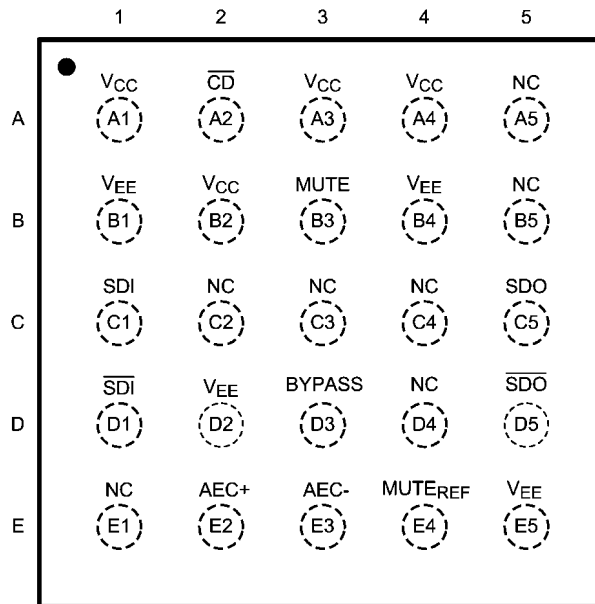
| | 1 | 2 | 3 | 4 | 5 |
|---|---|---|---|---|---|
| A | $V_{CC}$ A1 | $\overline{CD}$ A2 | $V_{CC}$ A3 | $V_{CC}$ A4 | NC A5 |
| B | $V_{EE}$ B1 | $V_{CC}$ B2 | MUTE B3 | $V_{EE}$ B4 | NC B5 |
| C | SDI C1 | NC C2 | NC C3 | NC C4 | SDO C5 |
| D | $\overline{SDI}$ D1 | $V_{EE}$ D2 | BYPASS D3 | NC D4 | $\overline{SDO}$ D5 |
| E | NC E1 | AEC+ E2 | AEC- E3 | $MUTE_{REF}$ E4 | $V_{EE}$ E5 |